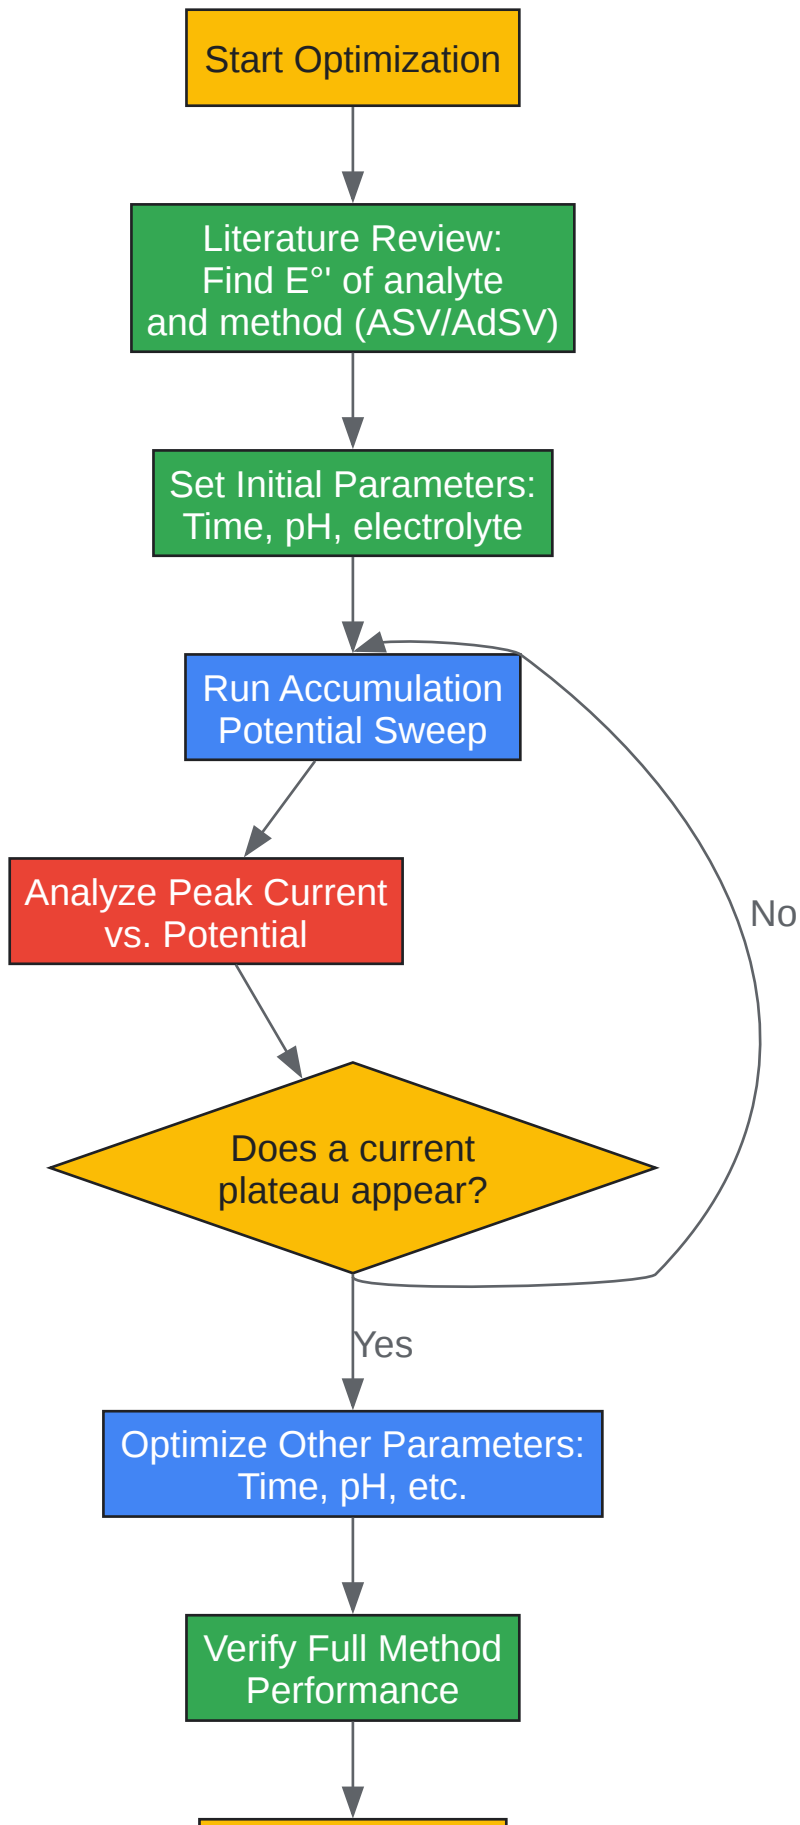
Start Optimization

Literature Review:
Find E°' of analyte
and method (ASV/AdSV)

Set Initial Parameters:
Time, pH, electrolyte

Run Accumulation
Potential Sweep

Analyze Peak Current
vs. Potential

Does a current
plateau appear?

No

Yes

Optimize Other Parameters:
Time, pH, etc.

Verify Full Method
Performance